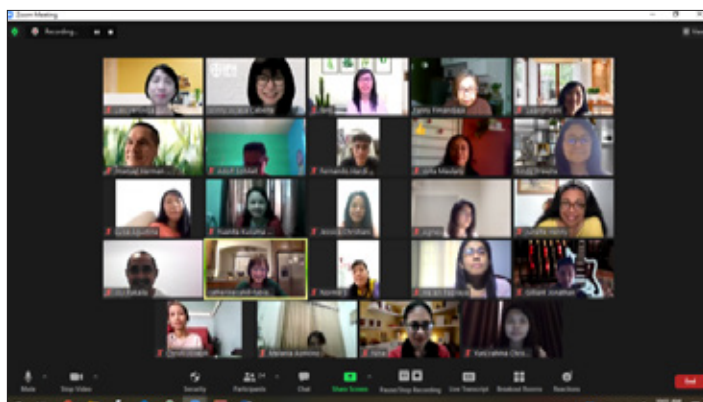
Zoom Meeting

Recording...

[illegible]

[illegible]

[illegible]

Zenny Wirjawan

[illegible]

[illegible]

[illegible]

Fernando Hardi

Jane Mardani

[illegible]

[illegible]

Yuanita Kusuma

Jessica Christiani

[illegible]

Lunette Hanna

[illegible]

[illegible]

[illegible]

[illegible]

Gilbert Jonathan

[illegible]

Mariana Kurniawan

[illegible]

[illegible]

Mute

Stop Video

Security

Participants

Chat

Share Screen

Pause/Stop Recording

Live Transcript

Breakout Rooms

Reactions

End